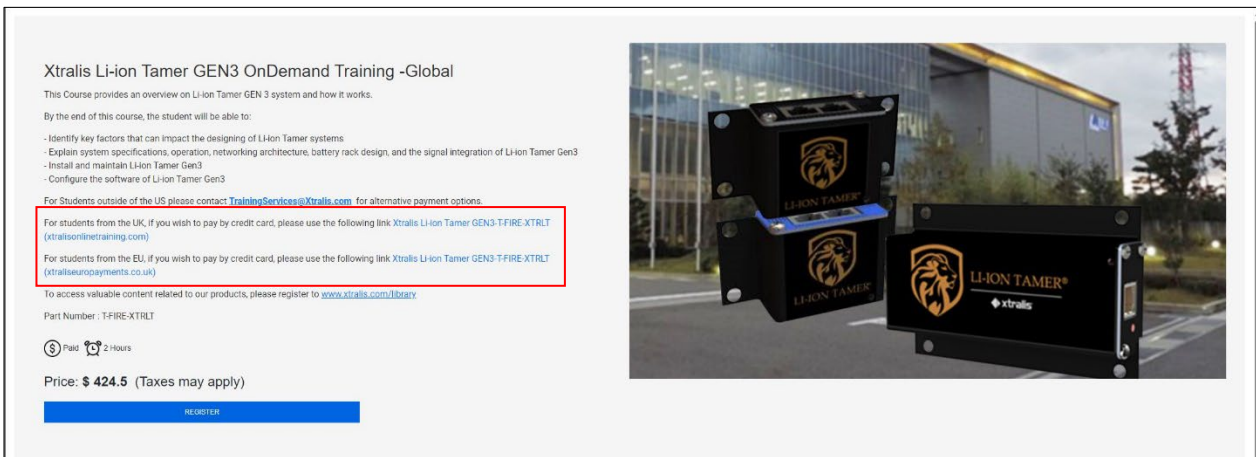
Xtralis Li-ion Tamer GEN3 OnDemand Training -Global

This Course provides an overview on Li-ion Tamer GEN 3 system and how it works.

By the end of this course, the student will be able to:

- Identify key factors that can impact the designing of Li-ion Tamer systems
- Explain system specifications, operation, networking architecture, battery rack design, and the signal integration of Li-ion Tamer Gen3
- Install and maintain Li-Ion Tamer Gen3
- Configure the software of Li-ion Tamer Gen3

For Students outside of the US please contact TrainingServices@Xtralis.com for alternative payment options.

For students from the UK, if you wish to pay by credit card, please use the following link Xtralis Li-ion Tamer GEN3-T-FIRE-XTRLT (xtralisonlinetraining.com)

For students from the EU, if you wish to pay by credit card, please use the following link Xtralis Li-ion Tamer GEN3-T-FIRE-XTRLT (xtraliseuropayments.co.uk)

To access valuable content related to our products, please register to www.xtralis.com/library

Part Number : T-FIRE-XTRLT

Paid 2 Hours

Price: $ 424.5 (Taxes may apply)

REGISTER

LI-ION TAMER

LI-ION TAMER

LI-ION TAMER®

xtralis